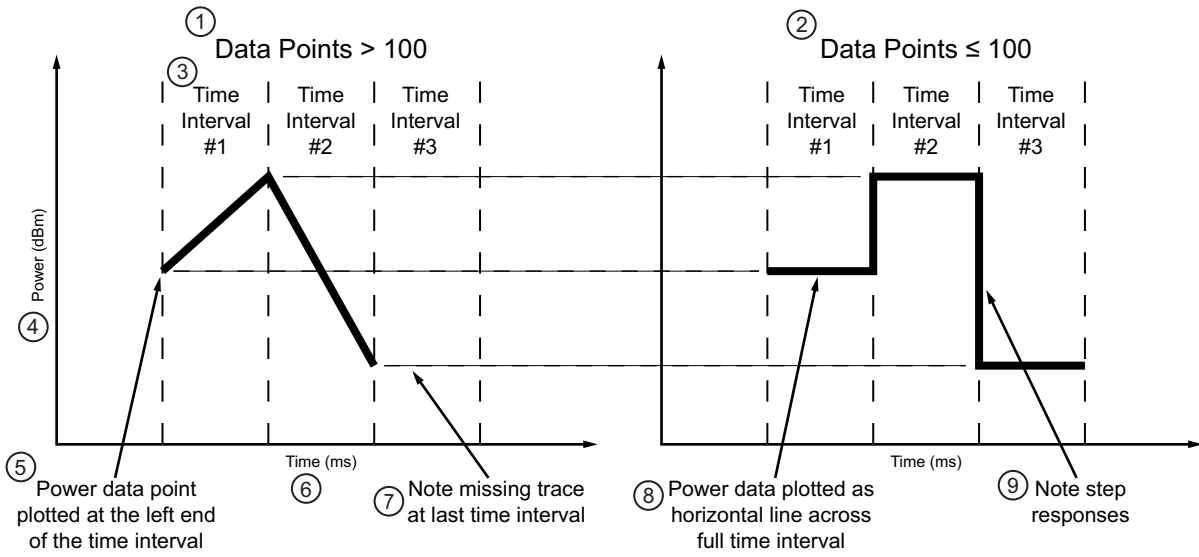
1 Data Points > 100

3

Time Interval #1

Time Interval #2

Time Interval #3

Power (dBm)

4

Time (ms)

5 Power data point plotted at the left end of the time interval

6

7 Note missing trace at last time interval

2 Data Points ≤ 100

Time Interval #1

Time Interval #2

Time Interval #3

Time (ms)

8 Power data plotted as horizontal line across full time interval

9 Note step responses